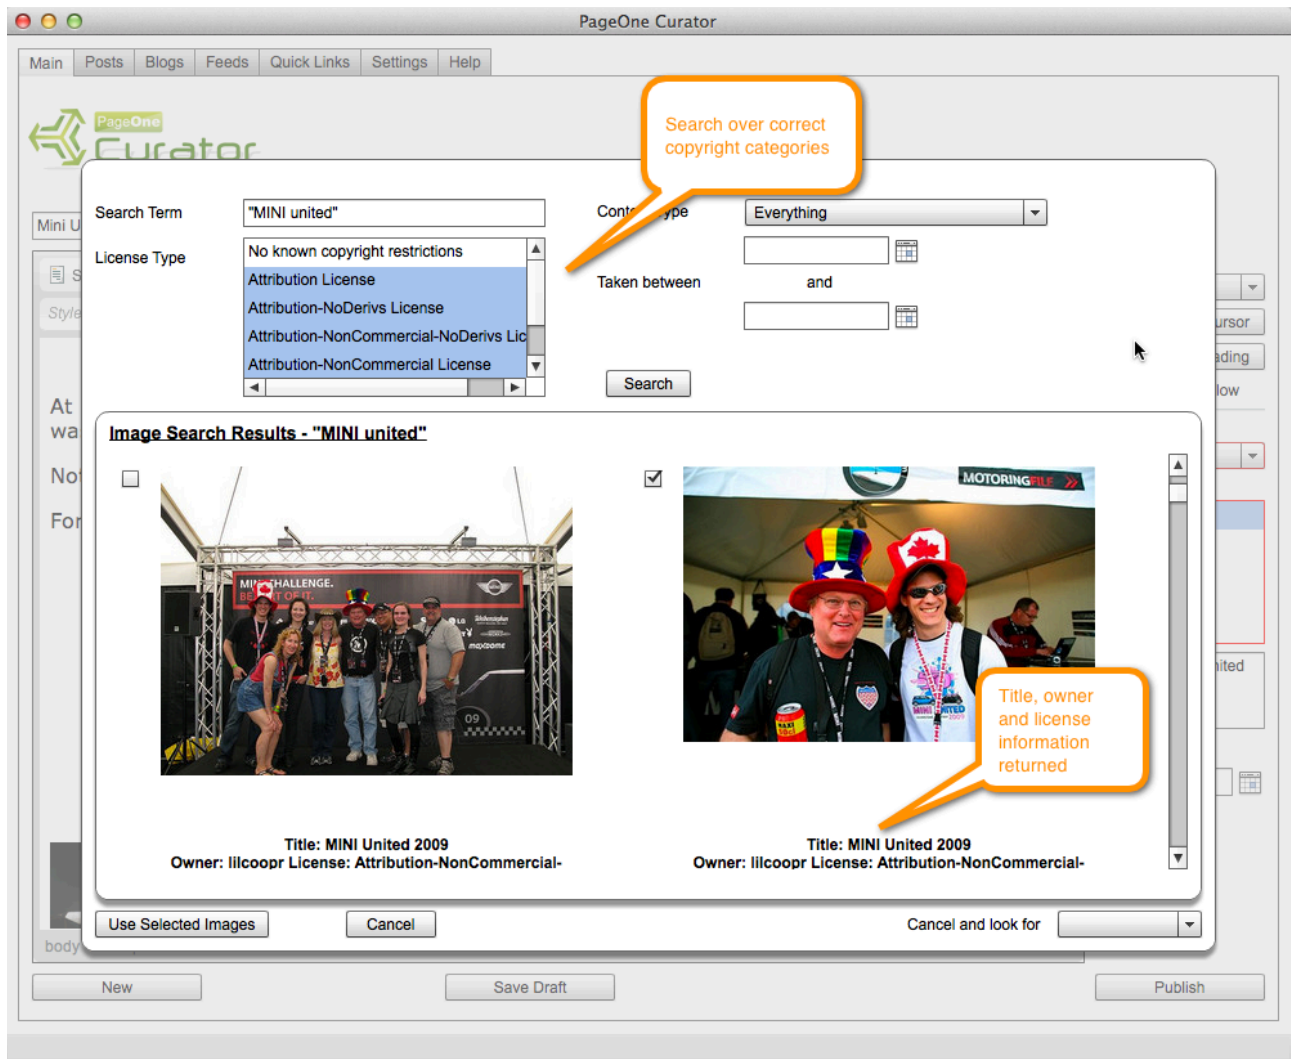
PageOne Curator

Main | Posts | Blogs | Feeds | Quick Links | Settings | Help

PageOne Curator

Mini U

Style

At wa

No

For

body

Search over correct copyright categories

Search Term "MINI united"

License Type

No known copyright restrictions
Attribution License
Attribution-NoDerivs License
Attribution-NonCommercial-NoDerivs Lic
Attribution-NonCommercial License

Cont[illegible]ype Everything

Taken between and

Search

ursor
ading
low
nited

Image Search Results - "MINI united"

MINI CHALLENGE.
BE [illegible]T OF IT.

MOTORINGFILE

Title, owner and license information returned

Title: MINI United 2009
Owner: lilcoopr License: Attribution-NonCommercial-

Title: MINI United 2009
Owner: lilcoopr License: Attribution-NonCommercial-

Use Selected Images | Cancel | Cancel and look for

New | Save Draft | Publish